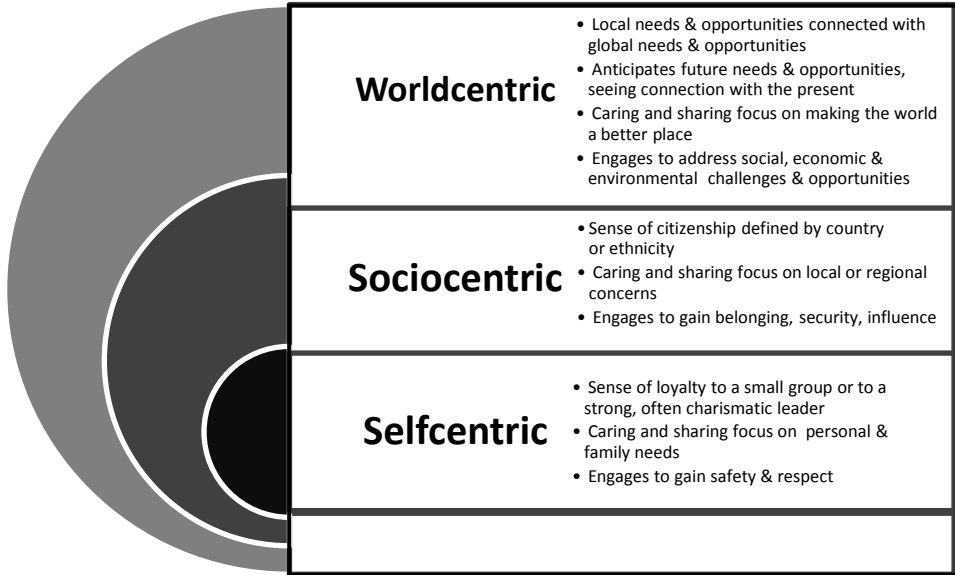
Worldcentric

- Local needs & opportunities connected with global needs & opportunities
- Anticipates future needs & opportunities, seeing connection with the present
- Caring and sharing focus on making the world a better place
- Engages to address social, economic & environmental challenges & opportunities

Sociocentric

- Sense of citizenship defined by country or ethnicity
- Caring and sharing focus on local or regional concerns
- Engages to gain belonging, security, influence

Selfcentric

- Sense of loyalty to a small group or to a strong, often charismatic leader
- Caring and sharing focus on personal & family needs
- Engages to gain safety & respect